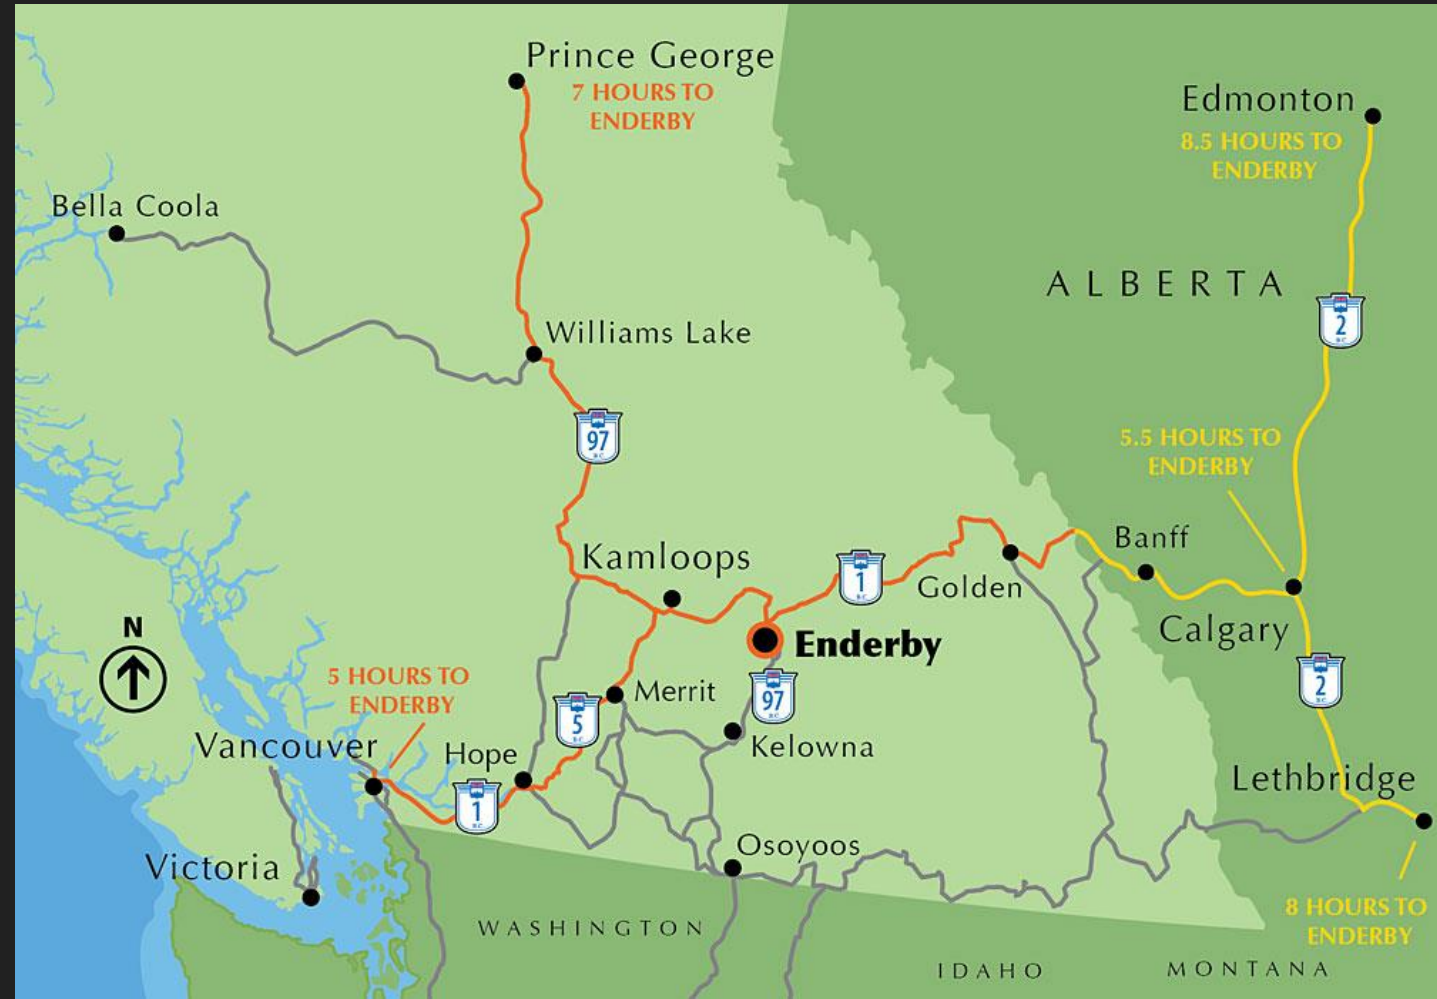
Prince George
7 HOURS TO ENDERBY

Edmonton
8.5 HOURS TO ENDERBY

Bella Coola

ALBERTA

2

Williams Lake

97

5.5 HOURS TO ENDERBY

Banff

Kamloops

1

Golden

Calgary

N

5 HOURS TO ENDERBY

Enderby

97

Merrit

5

2

Vancouver

Hope

Kelowna

1

Lethbridge

Victoria

Osoyoos

WASHINGTON

IDAHO

MONTANA

8 HOURS TO ENDERBY